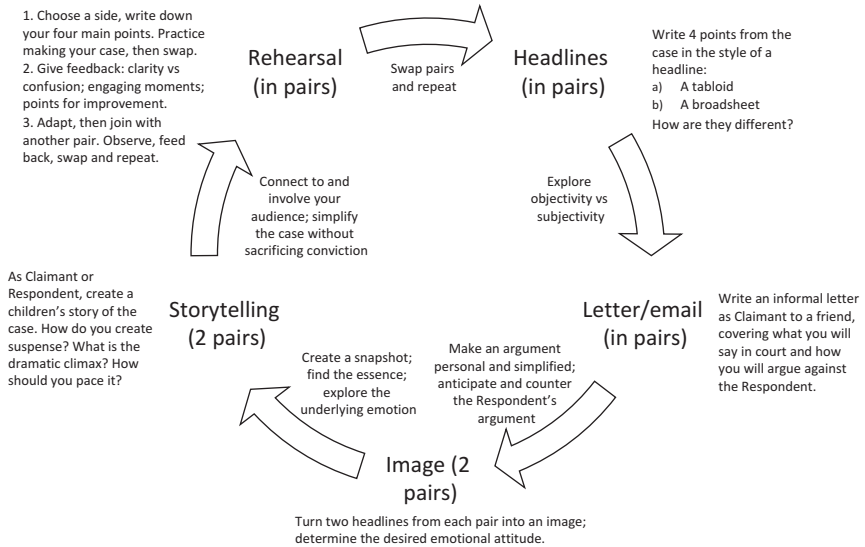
1. Choose a side, write down your four main points. Practice making your case, then swap.
2. Give feedback: clarity vs confusion; engaging moments; points for improvement.
3. Adapt, then join with another pair. Observe, feed back, swap and repeat.

Rehearsal (in pairs)

Swap pairs and repeat

Headlines (in pairs)

Write 4 points from the case in the style of a headline:
a) A tabloid
b) A broadsheet
How are they different?

Connect to and involve your audience; simplify the case without sacrificing conviction

Explore objectivity vs subjectivity

As Claimant or Respondent, create a children's story of the case. How do you create suspense? What is the dramatic climax? How should you pace it?

Storytelling (2 pairs)

Letter/email (in pairs)

Write an informal letter as Claimant to a friend, covering what you will say in court and how you will argue against the Respondent.

Create a snapshot; find the essence; explore the underlying emotion

Make an argument personal and simplified; anticipate and counter the Respondent's argument

Image (2 pairs)

Turn two headlines from each pair into an image; determine the desired emotional attitude.